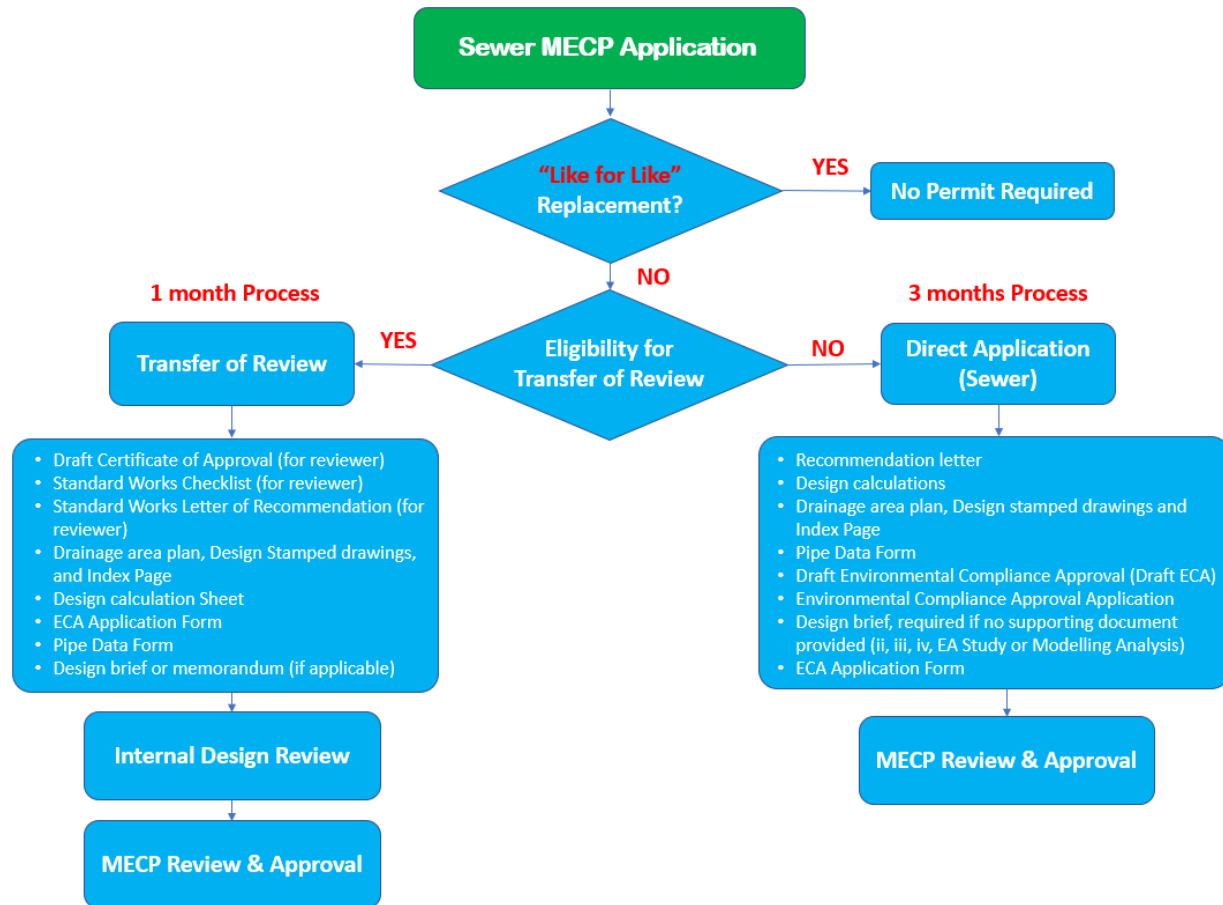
Sewer MECP Application

"Like for Like" Replacement?

YES

No Permit Required

NO

1 month Process

3 months Process

Transfer of Review

YES

Eligibility for Transfer of Review

NO

Direct Application (Sewer)

- Draft Certificate of Approval (for reviewer)
- Standard Works Checklist (for reviewer)
- Standard Works Letter of Recommendation (for reviewer)
- Drainage area plan, Design Stamped drawings, and Index Page
- Design calculation Sheet
- ECA Application Form
- Pipe Data Form
- Design brief or memorandum (if applicable)

Internal Design Review

MECP Review & Approval

- Recommendation letter
- Design calculations
- Drainage area plan, Design stamped drawings and Index Page
- Pipe Data Form
- Draft Environmental Compliance Approval (Draft ECA)
- Environmental Compliance Approval Application
- Design brief, required if no supporting document provided (ii, iii, iv, EA Study or Modelling Analysis)
- ECA Application Form

MECP Review & Approval